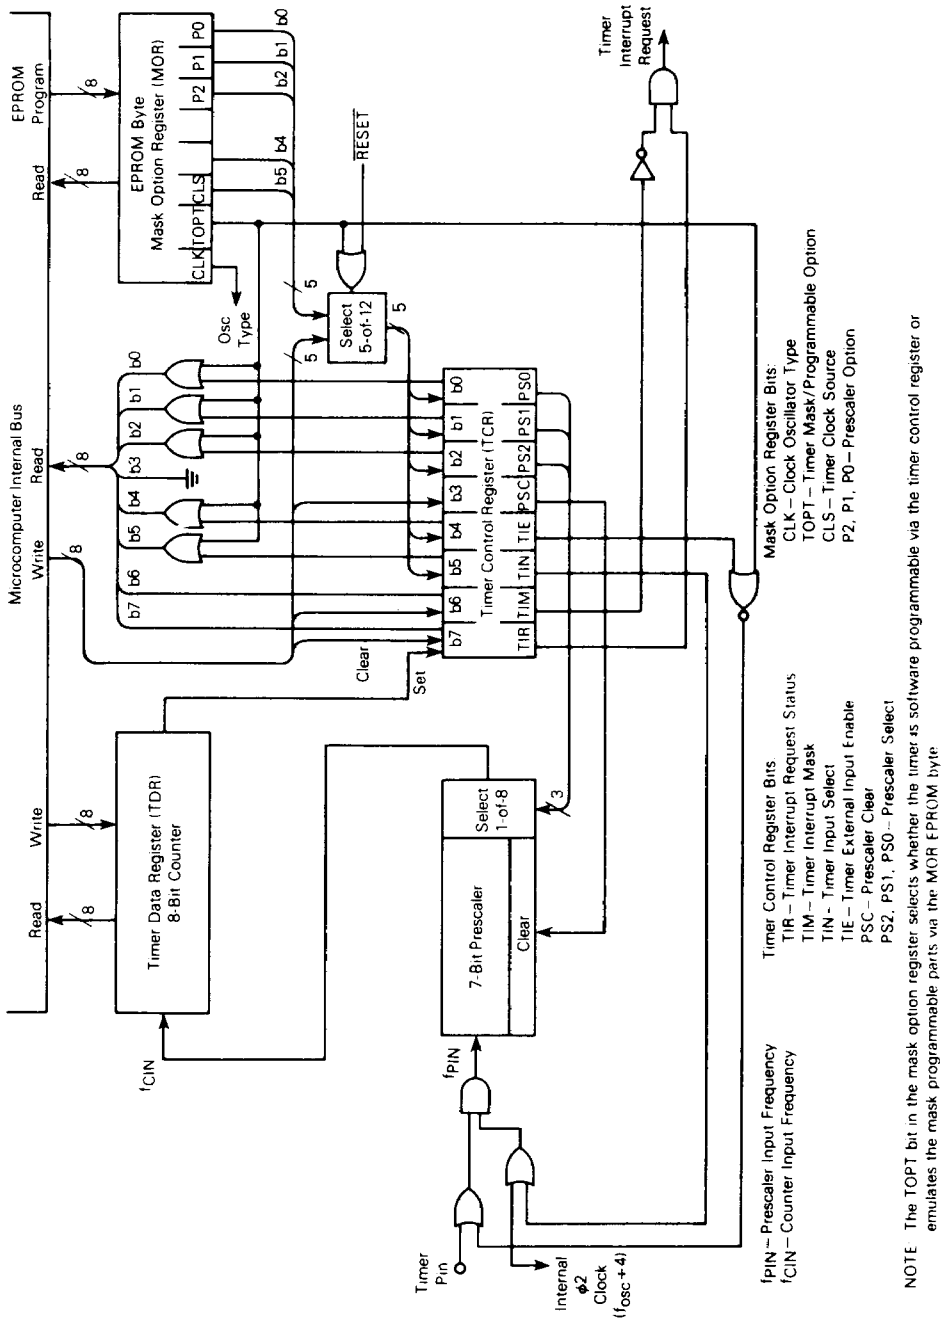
Microcomputer Internal Bus

EPROM Program

8

Read

8

EPROM Byte Mask Option Register (MOR)

CLK TOPT CLS P2 P1 P0

b0 b1 b2 b4 b5

RESET

Timer Interrupt Request

Osc Type

5

Select 5-of-12

5

5

Read

8

Write

8

b0 b1 b2 b3 b4 b5 b6 b7

Timer Control Register (TCR)

b7 b6 b5 b4 b3 b2 b1 b0

TIR TIM TIN TIE PSC PS2 PS1 PS0

Clear

Set

Read

8

Write

8

Timer Data Register (TDR) 8-Bit Counter

$f_{CIN}$

Select 1-of-8

3

7-Bit Prescaler

Clear

$f_{PIN}$

Timer Pin

Internal $\phi 2$ Clock ($f_{osc} \div 4$)

$f_{PIN}$ – Prescaler Input Frequency
$f_{CIN}$ – Counter Input Frequency

Timer Control Register Bits
TIR – Timer Interrupt Request Status
TIM – Timer Interrupt Mask
TIN – Timer Input Select
TIE – Timer External Input Enable
PSC – Prescaler Clear
PS2, PS1, PS0 – Prescaler Select

Mask Option Register Bits:
CLK – Clock Oscillator Type
TOPT – Timer Mask/Programmable Option
CLS – Timer Clock Source
P2, P1, P0 – Prescaler Option

NOTE: The TOPT bit in the mask option register selects whether the timer is software programmable via the timer control register or emulates the mask programmable parts via the MOR EPROM byte.